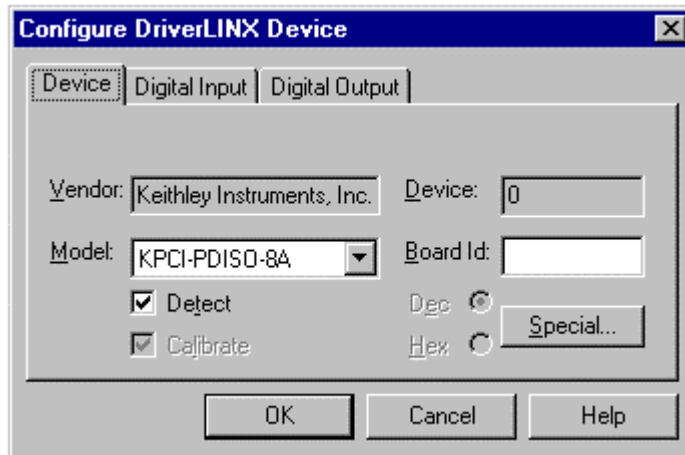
Configure DriverLINX Device

Device | Digital Input | Digital Output

Vendor: Keithley Instruments, Inc.

Device: 0

Model: KPCI-PDISO-8A

Board Id:

Detect

Calibrate

Dec

Hex

Special...

OK

Cancel

Help